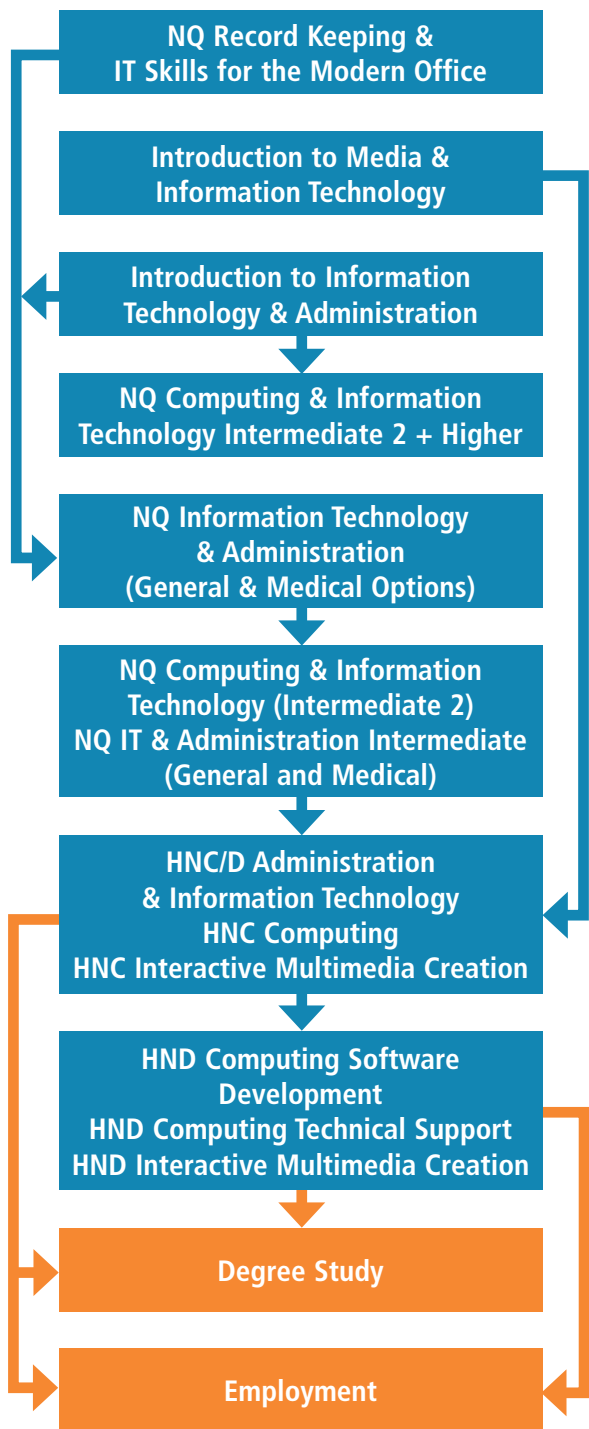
NQ Record Keeping & IT Skills for the Modern Office

Introduction to Media & Information Technology

Introduction to Information Technology & Administration

NQ Computing & Information Technology Intermediate 2 + Higher

NQ Information Technology & Administration (General & Medical Options)

NQ Computing & Information Technology (Intermediate 2)
NQ IT & Administration Intermediate (General and Medical)

HNC/D Administration & Information Technology
HNC Computing
HNC Interactive Multimedia Creation

HND Computing Software Development
HND Computing Technical Support
HND Interactive Multimedia Creation

Degree Study

Employment